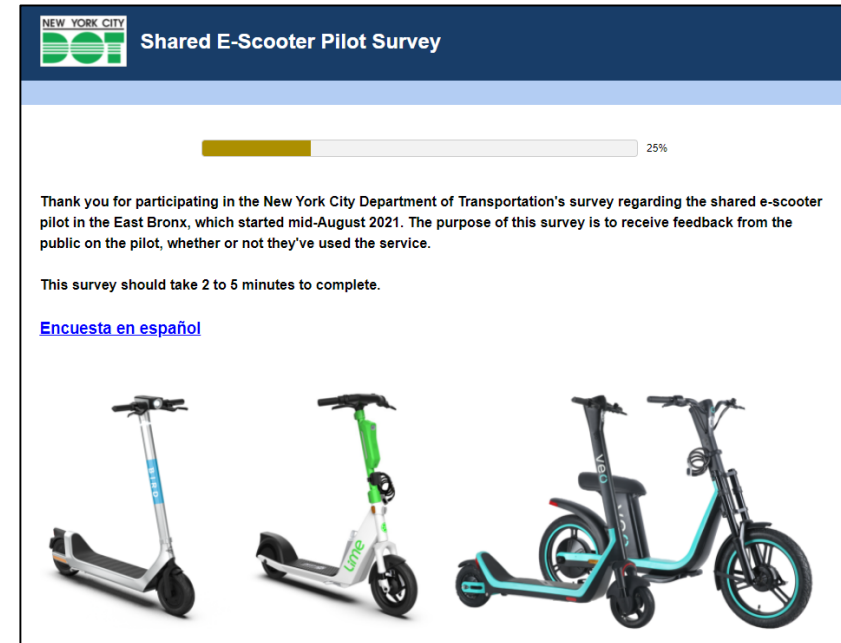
NEW YORK CITY DOT

Shared E-Scooter Pilot Survey

25%

Thank you for participating in the New York City Department of Transportation's survey regarding the shared e-scooter pilot in the East Bronx, which started mid-August 2021. The purpose of this survey is to receive feedback from the public on the pilot, whether or not they've used the service.

This survey should take 2 to 5 minutes to complete.

Encuesta en español

BIRD

lime

veo

veo